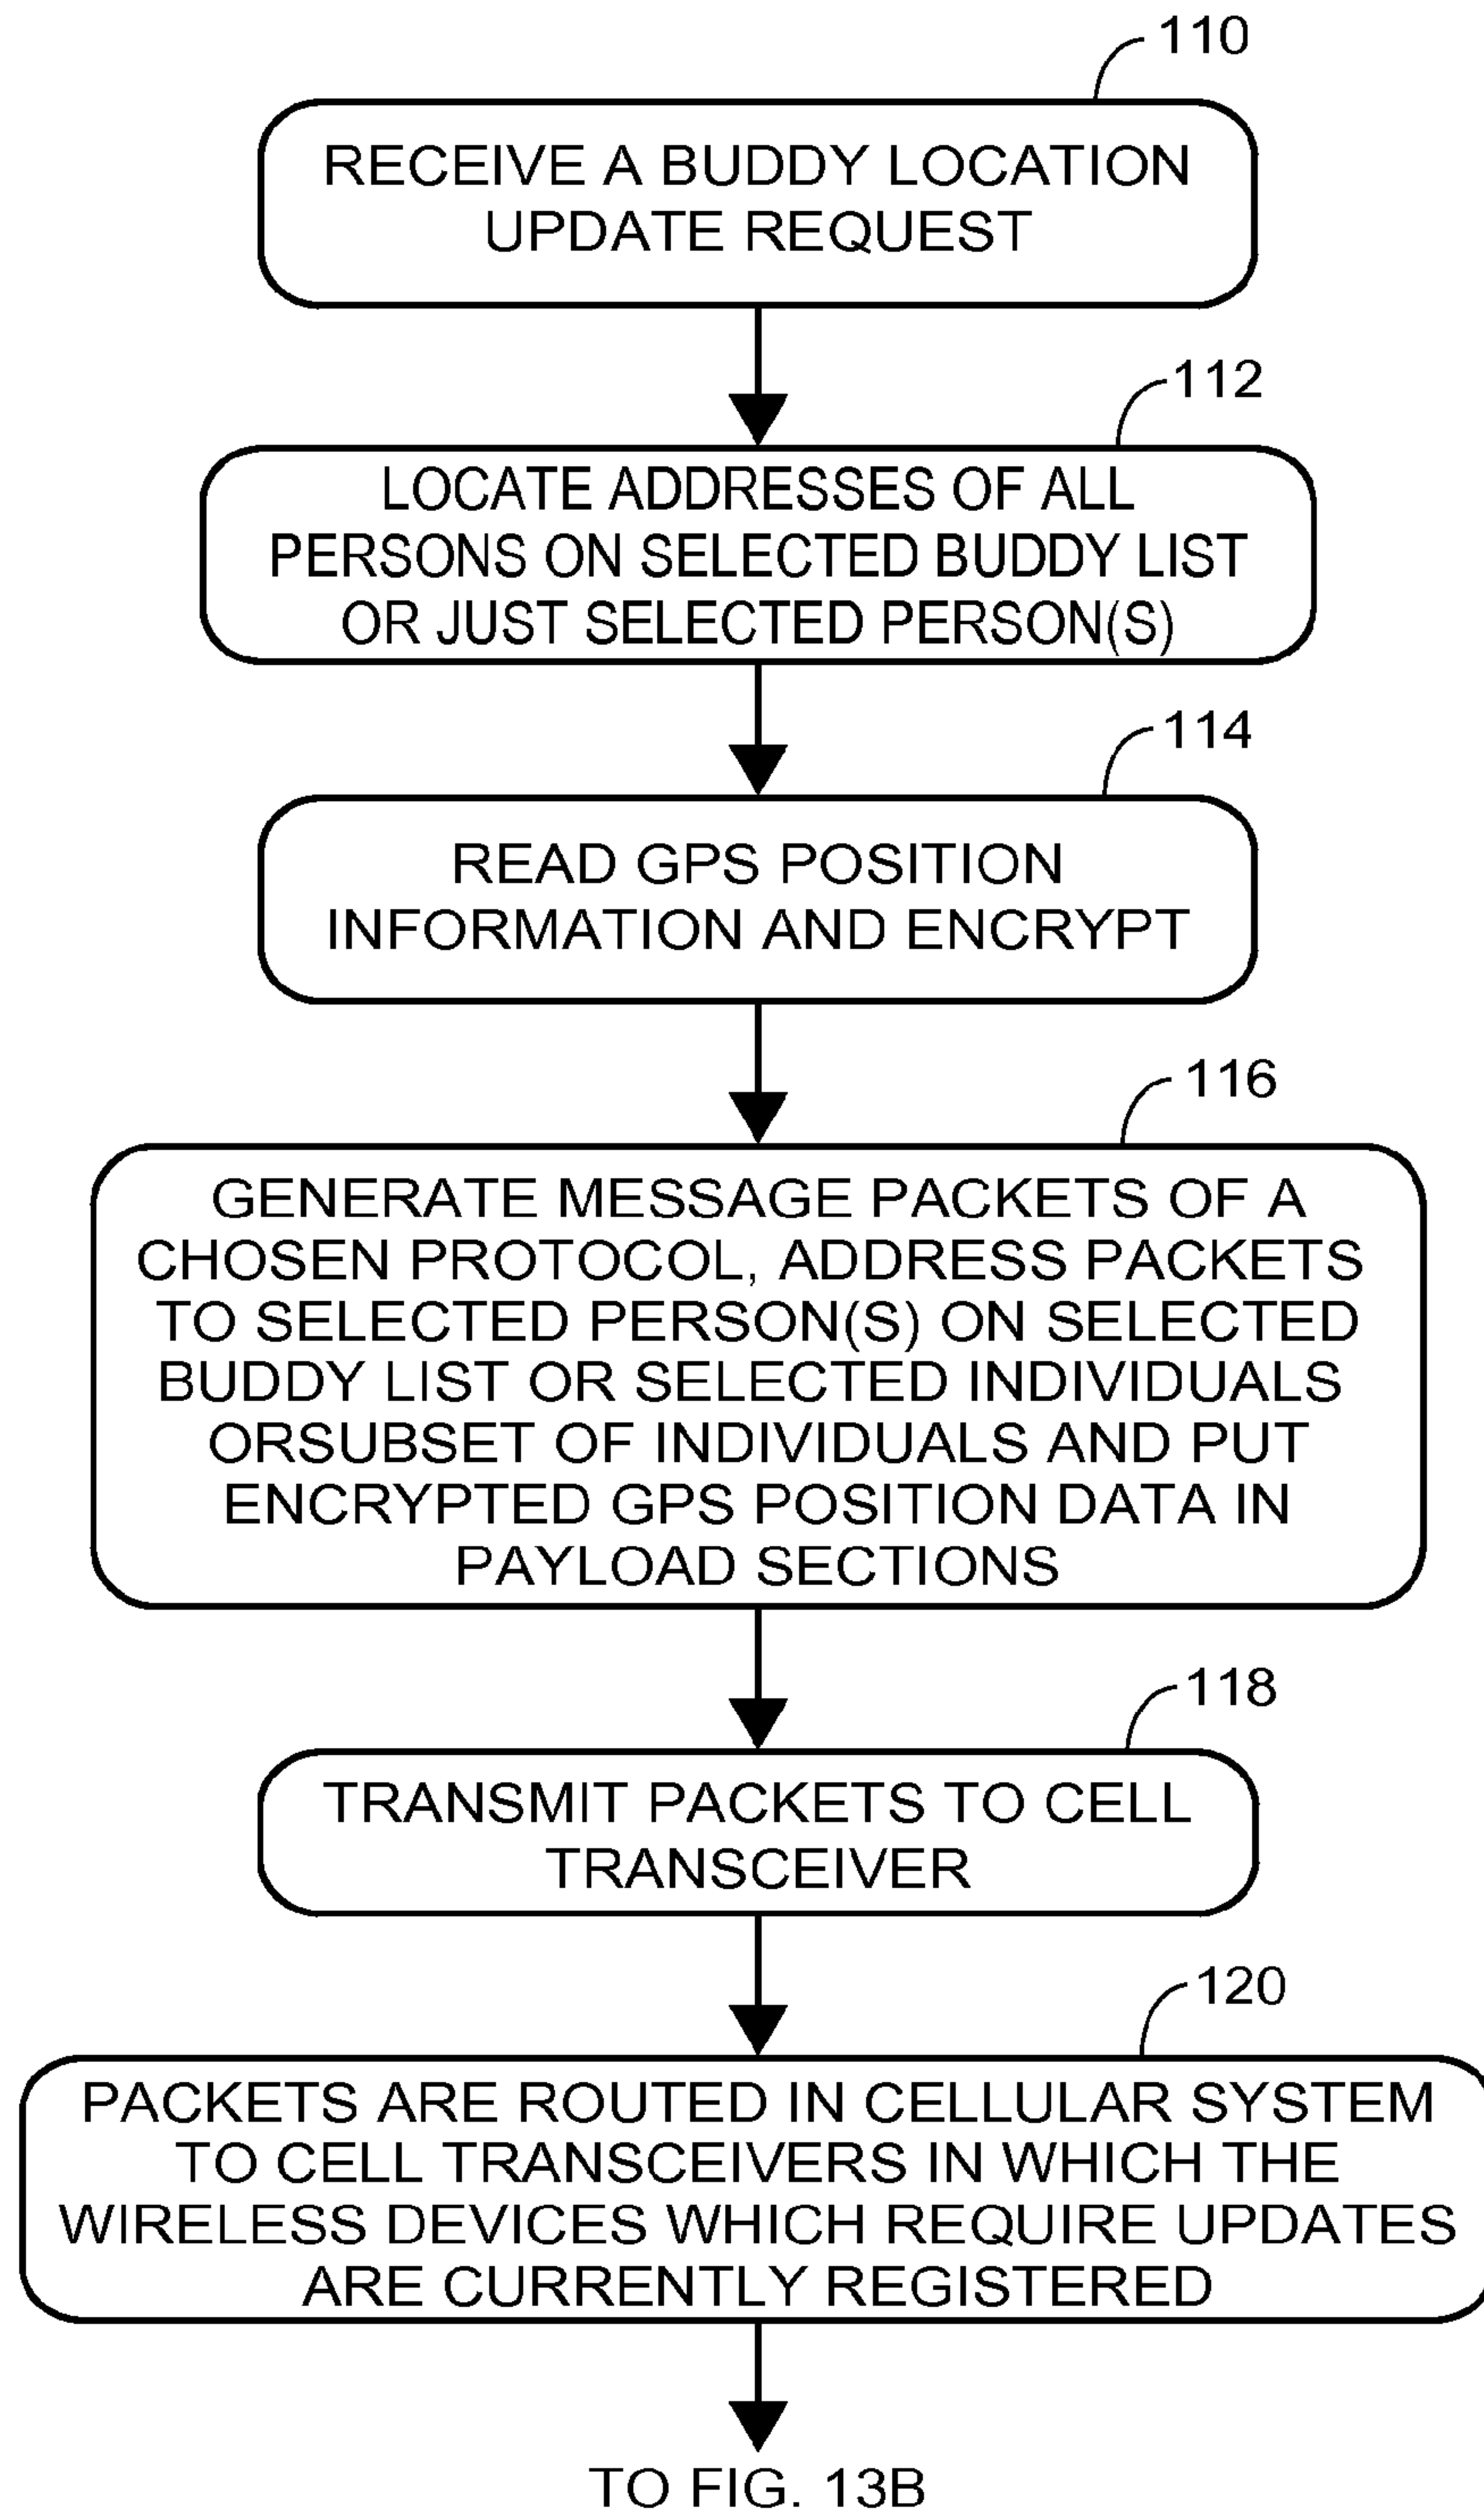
110

RECEIVE A BUDDY LOCATION UPDATE REQUEST

112

LOCATE ADDRESSES OF ALL PERSONS ON SELECTED BUDDY LIST OR JUST SELECTED PERSON(S)

114

READ GPS POSITION INFORMATION AND ENCRYPT

116

GENERATE MESSAGE PACKETS OF A CHOSEN PROTOCOL, ADDRESS PACKETS TO SELECTED PERSON(S) ON SELECTED BUDDY LIST OR SELECTED INDIVIDUALS ORSUBSET OF INDIVIDUALS AND PUT ENCRYPTED GPS POSITION DATA IN PAYLOAD SECTIONS

118

TRANSMIT PACKETS TO CELL TRANSCEIVER

120

PACKETS ARE ROUTED IN CELLULAR SYSTEM TO CELL TRANSCEIVERS IN WHICH THE WIRELESS DEVICES WHICH REQUIRE UPDATES ARE CURRENTLY REGISTERED

TO FIG. 13B